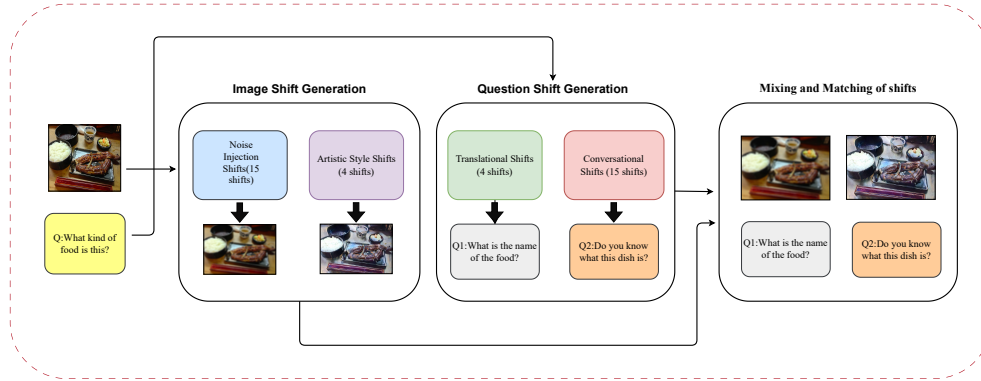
Q:What kind of food is this?

Image Shift Generation

Noise Injection Shifts(15 shifts)

Artistic Style Shifts (4 shifts)

Question Shift Generation

Translational Shifts (4 shifts)

Conversational Shifts (15 shifts)

Q1:What is the name of the food?

Q2:Do you know what this dish is?

Mixing and Matching of shifts

Q1:What is the name of the food?

Q2:Do you know what this dish is?